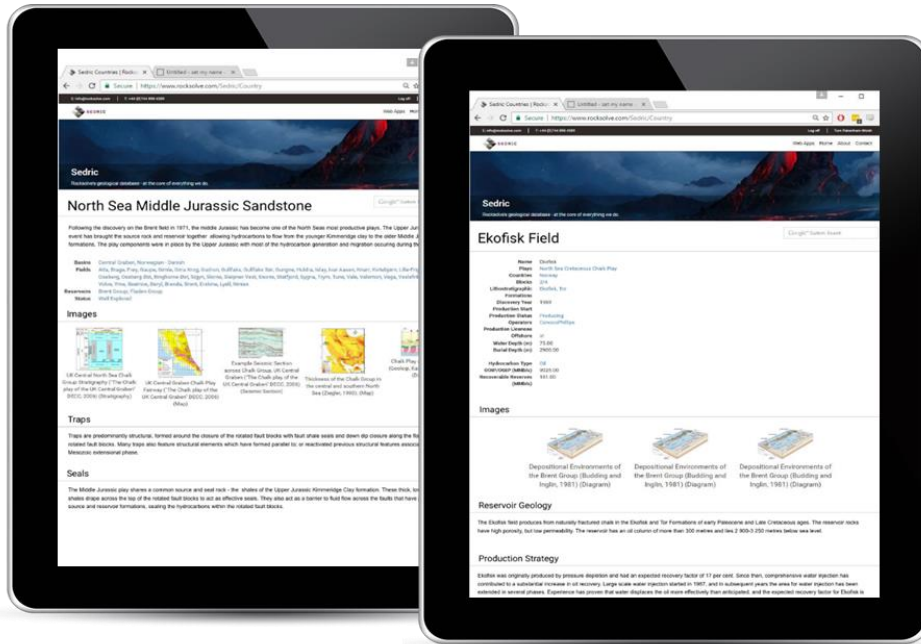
Sedric Countries | Rocks ×
Untitled - set my name ×
Secure | https://www.rocksolve.com/Sedric/Country

SEDRIC
Web Apps

Sedric
Rocksolve geological database - at the core of everything we do.

North Sea Middle Jurassic Sandstone

Following the discovery on the Brent field in 1971, the middle Jurassic has become one of the North Seas most productive plays. The Upper Jur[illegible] event has brought the source rock and reservoir together allowing hydrocarbons to flow from the younger Kimmeridge clay to the older Middle J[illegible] formations. The play components were in place by the Upper Jurassic with most of the hydrocarbon generation and migration occuring during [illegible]

Basins Central Graben, Norwegian - Danish
Fields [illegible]
Reservoirs Brent Group, Fladen Group
Status Well Explored

Images

UK Central North Sea Chalk Group Stratigraphy ("The Chalk play of the UK Central Graben" DECC, 2006) (Stratigraphy)
UK Central Graben Chalk Play Fairway ("The Chalk play of the UK Central Graben" DECC, 2006) (Map)
Example Seismic Section across Chalk Group, UK Central Graben ("The Chalk play of the UK Central Graben" DECC, 2006) (Seismic Section)
Thickness of the Chalk Group in the central and southern North Sea (Ziegler, 1990). (Map)
Chalk Play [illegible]

Traps

Traps are predominantly structural, formed around the closure of the rotated fault blocks with fault shale seals and down dip closure along the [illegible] rotated fault blocks. Many traps also feature structural elements which have formed parallel to, or reactivated previous structural features associ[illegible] Mesozoic extensional phase.

Seals

The Middle Jurassic play shares a common source and seal rock - the shales of the Upper Jurassic Kimmeridge Clay formation. These thick, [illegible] shales drape across the top of the rotated fault blocks to act as effective seals. They also act as a barrier to fluid flow across the faults that have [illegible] source and reservoir formations, sealing the hydrocarbons within the rotated fault blocks.

Sedric Countries | Rocks ×
Untitled - set my name ×
Secure | https://www.rocksolve.com/Sedric/Country

SEDRIC
Web Apps Home About Contact

Sedric
Rocksolve geological database - at the core of everything we do.

Ekofisk Field

Google™ Custom Search

Name Ekofisk
Plays North Sea Cretaceous Chalk Play
Countries Norway
Blocks 2/4
Lithostratigraphic Formations Ekofisk, Tor
Discovery Year 1969
Production Start
Production Status Producing
Operators ConocoPhillips
Production Licenses
Offshore ✓
Water Depth (m) 75.00
Burial Depth (m) 2900.00

Hydrocarbon Type Oil
Recoverable Reserves (MMBO)

Images

Depositional Environments of the Brent Group (Budding and Inglin, 1981) (Diagram)
Depositional Environments of the Brent Group (Budding and Inglin, 1981) (Diagram)
Depositional Environments of the Brent Group (Budding and Inglin, 1981) (Diagram)

Reservoir Geology

The Ekofisk field produces from naturally fractured chalk in the Ekofisk and Tor Formations of early Paleocene and Late Cretaceous ages. The reservoir rocks have high porosity, but low permeability. The reservoir has an oil column of more than 300 metres and lies 2 900-3 250 metres below sea level.

Production Strategy

Ekofisk was originally produced by pressure depletion and had an expected recovery factor of 17 per cent. Since then, comprehensive water injection has contributed to a substantial increase in oil recovery. Large-scale water injection started in 1987, and in subsequent years the area for water injection has been extended in several phases. Experience has proven that water displaces the oil more effectively than anticipated, and the expected recovery factor for Ekofisk is